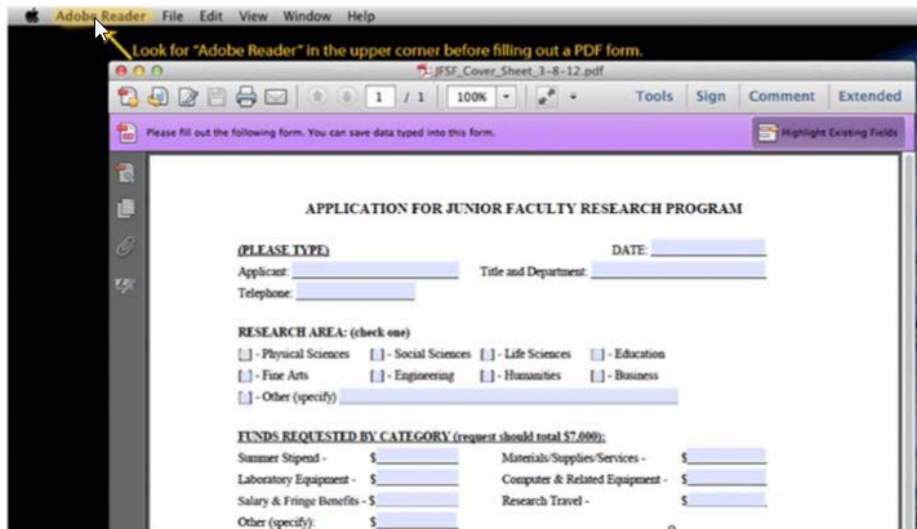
Adobe Reader File Edit View Window Help

Look for "Adobe Reader" in the upper corner before filling out a PDF form.

JFSF_Cover_Sheet_3-8-12.pdf

1 / 1 100% Tools Sign Comment Extended

Please fill out the following form. You can save data typed into this form.

Highlight Existing Fields

APPLICATION FOR JUNIOR FACULTY RESEARCH PROGRAM

(PLEASE TYPE) DATE:

Applicant: Title and Department:

Telephone:

RESEARCH AREA: (check one)

[ ] - Physical Sciences [ ] - Social Sciences [ ] - Life Sciences [ ] - Education

[ ] - Fine Arts [ ] - Engineering [ ] - Humanities [ ] - Business

[ ] - Other (specify)

FUNDS REQUESTED BY CATEGORY (request should total $7,000):

Summer Stipend - $ Materials/Supplies/Services - $

Laboratory Equipment - $ Computer & Related Equipment - $

Salary & Fringe Benefits - $ Research Travel - $

Other (specify): $